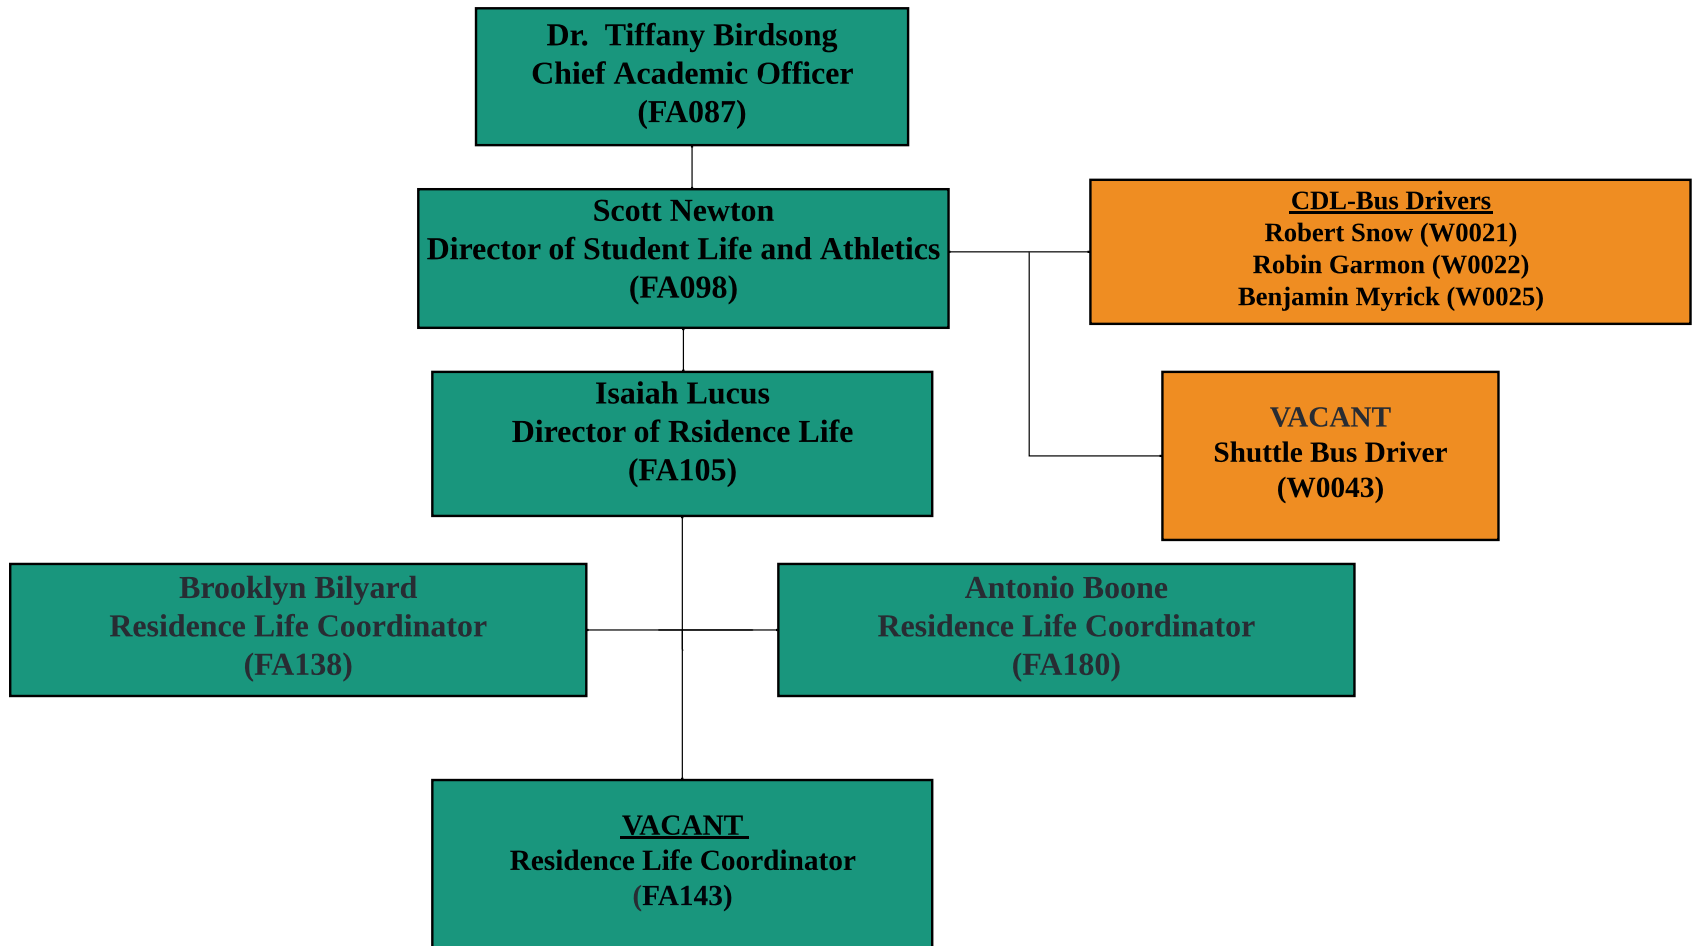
Dr. Tiffany Birdsong
Chief Academic Officer
(FA087)

Scott Newton
Director of Student Life and Athletics
(FA098)

CDL-Bus Drivers
Robert Snow (W0021)
Robin Garmon (W0022)
Benjamin Myrick (W0025)

Isaiah Lucus
Director of Rsidence Life
(FA105)

VACANT
Shuttle Bus Driver
(W0043)

Brooklyn Bilyard
Residence Life Coordinator
(FA138)

Antonio Boone
Residence Life Coordinator
(FA180)

VACANT
Residence Life Coordinator
(FA143)